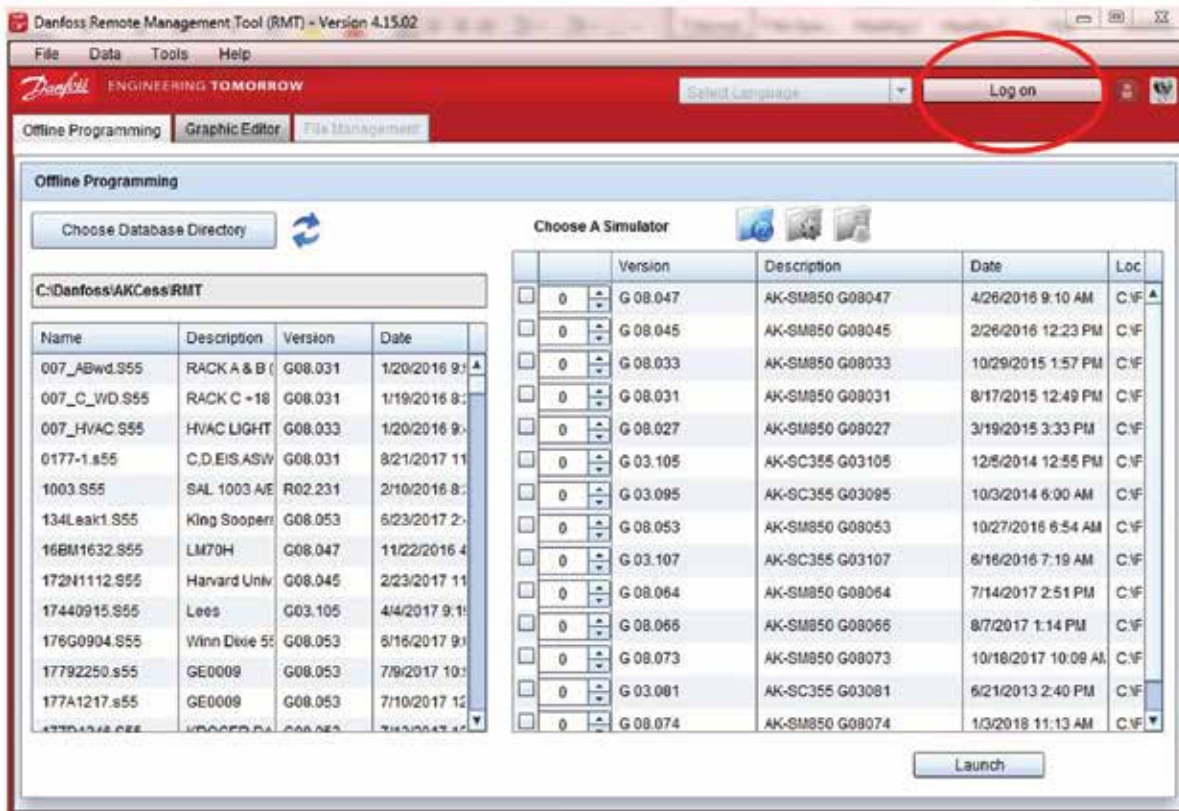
Danfoss Remote Management Tool (RMT) - Version 4.15.02

File Data Tools Help

Danfoss ENGINEERING TOMORROW

Select Language

Log on

Offline Programming | Graphic Editor | File Management

Offline Programming

Choose Database Directory

C:\Danfoss\AKCess\RMT

| Name | Description | Version | Date |
|---|---|---|---|
| 007_ABwd.S55 | RACK A & B ( | G08.031 | 1/20/2016 9: |
| 007_C_WD.S55 | RACK C +18 | G08.031 | 1/19/2016 8: |
| 007_HVAC.S55 | HVAC LIGHT | G08.033 | 1/20/2016 9: |
| 0177-1.s55 | C,D,EIS,ASW | G08.031 | 8/21/2017 11 |
| 1003.S55 | SAL 1003 A/E | R02.231 | 2/10/2016 8: |
| 134Leak1.S55 | King Soopers | G08.053 | 6/23/2017 2: |
| 16BM1632.S55 | LM70H | G08.047 | 11/22/2016 4 |
| 172N1112.S55 | Harvard Univ | G08.045 | 2/23/2017 11 |
| 17440915.S55 | Lees | G03.105 | 4/4/2017 9:1 |
| 176G0904.S55 | Winn Dixie 5 | G08.053 | 6/16/2017 9: |
| 17792250.s55 | GE0009 | G08.053 | 7/9/2017 10: |
| 177A1217.s55 | GE0009 | G08.053 | 7/10/2017 12 |
| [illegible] | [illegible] | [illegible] | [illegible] |

Choose A Simulator

| | | Version | Description | Date | Loc |
|---|---|---|---|---|---|
| | 0 | G 08.047 | AK-SM850 G08047 | 4/26/2016 9:10 AM | C:\F |
| | 0 | G 08.045 | AK-SM850 G08045 | 2/26/2016 12:23 PM | C:\F |
| | 0 | G 08.033 | AK-SM850 G08033 | 10/29/2015 1:57 PM | C:\F |
| | 0 | G 08.031 | AK-SM850 G08031 | 8/17/2015 12:49 PM | C:\F |
| | 0 | G 08.027 | AK-SM850 G08027 | 3/19/2015 3:33 PM | C:\F |
| | 0 | G 03.105 | AK-SC355 G03105 | 12/5/2014 12:55 PM | C:\F |
| | 0 | G 03.095 | AK-SC355 G03095 | 10/3/2014 6:00 AM | C:\F |
| | 0 | G 08.053 | AK-SM850 G08053 | 10/27/2016 6:54 AM | C:\F |
| | 0 | G 03.107 | AK-SC355 G03107 | 6/16/2016 7:19 AM | C:\F |
| | 0 | G 08.064 | AK-SM850 G08064 | 7/14/2017 2:51 PM | C:\F |
| | 0 | G 08.066 | AK-SM850 G08066 | 8/7/2017 1:14 PM | C:\F |
| | 0 | G 08.073 | AK-SM850 G08073 | 10/18/2017 10:09 AM | C:\F |
| | 0 | G 03.081 | AK-SC355 G03081 | 6/21/2013 2:40 PM | C:\F |
| | 0 | G 08.074 | AK-SM850 G08074 | 1/3/2018 11:13 AM | C:\F |

Launch